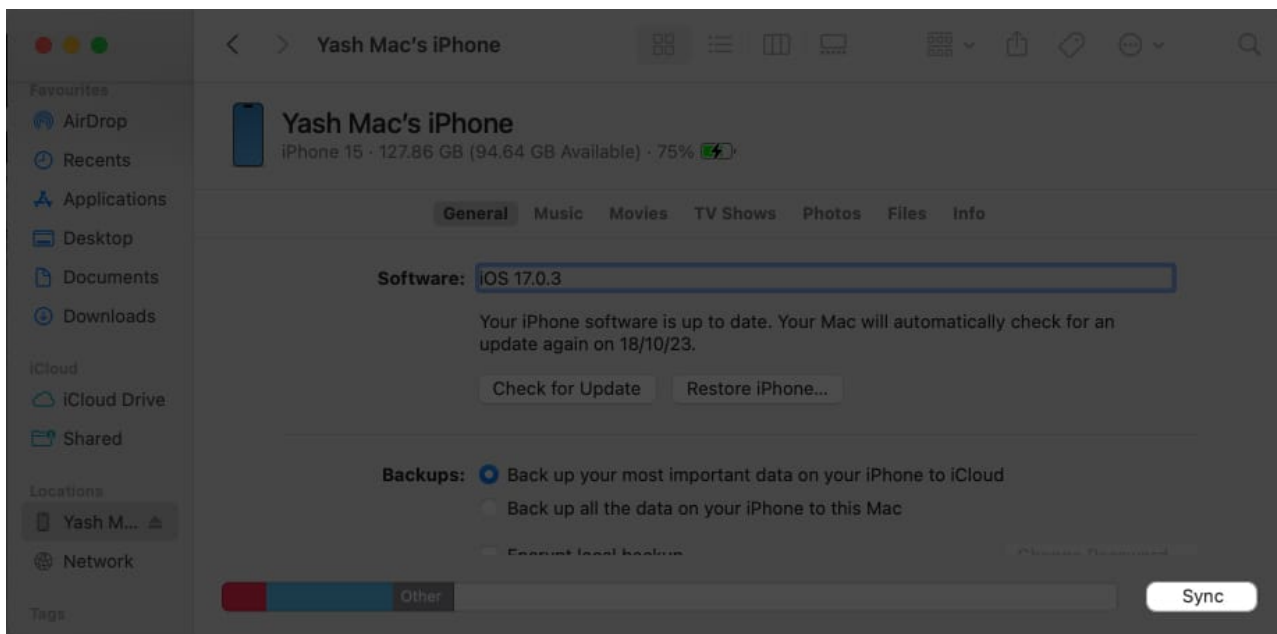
Yash Mac's iPhone

Favourites
AirDrop
Recents
Applications
Desktop
Documents
Downloads

iCloud
iCloud Drive
Shared

Locations
Yash M...
Network

Tags

Yash Mac's iPhone
iPhone 15 · 127.86 GB (94.64 GB Available) · 75%

General Music Movies TV Shows Photos Files Info

Software: iOS 17.0.3

Your iPhone software is up to date. Your Mac will automatically check for an update again on 18/10/23.

Check for Update Restore iPhone...

Backups: Back up your most important data on your iPhone to iCloud
Back up all the data on your iPhone to this Mac
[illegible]

Other

Sync